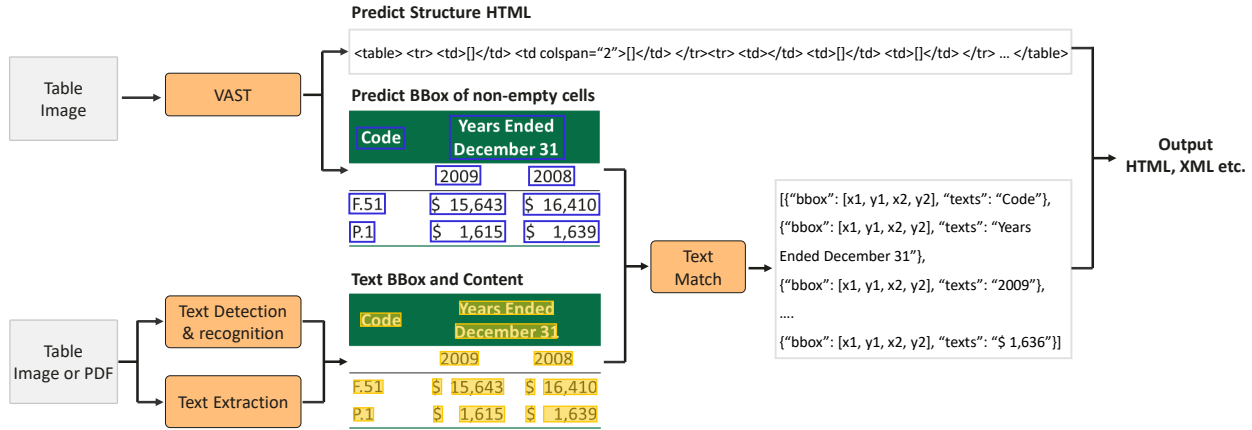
Predict Structure HTML

Table Image

VAST

<table> <tr> <td>[]</td> <td colspan="2">[]</td> </tr><tr> <td></td> <td>[]</td> <td>[]</td> </tr> … </table>

Predict BBox of non-empty cells

| Code | Years Ended December 31 | |
|---|---|---|
| | 2009 | 2008 |
| F.51 | \$ 15,643 | \$ 16,410 |
| P.1 | \$ 1,615 | \$ 1,639 |

Text Match

[{"bbox": [x1, y1, x2, y2], "texts": "Code"}, {"bbox": [x1, y1, x2, y2], "texts": "Years Ended December 31"}, {"bbox": [x1, y1, x2, y2], "texts": "2009"}, …. {"bbox": [x1, y1, x2, y2], "texts": "\$ 1,636"}]

Output HTML, XML etc.

Table Image or PDF

Text Detection & recognition

Text Extraction

Text BBox and Content

| Code | Years Ended December 31 | |
|---|---|---|
| | 2009 | 2008 |
| F.51 | \$ 15,643 | \$ 16,410 |
| P.1 | \$ 1,615 | \$ 1,639 |